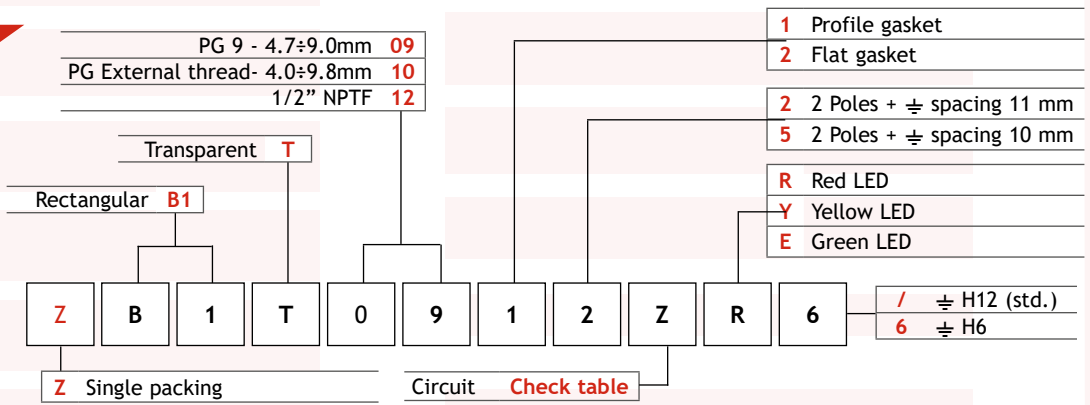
PG 9 - 4.7÷9.0mm 09
PG External thread- 4.0÷9.8mm 10
1/2” NPTF 12

Transparent T

Rectangular B1

1 Profile gasket
2 Flat gasket

2 2 Poles + ⏚ spacing 11 mm
5 2 Poles + ⏚ spacing 10 mm

R Red LED
Y Yellow LED
E Green LED

| Z | B | 1 | T | 0 | 9 | 1 | 2 | Z | R | 6 |
|---|---|---|---|---|---|---|---|---|---|---|

/ ⏚ H12 (std.)
6 ⏚ H6

Z Single packing

Circuit Check table